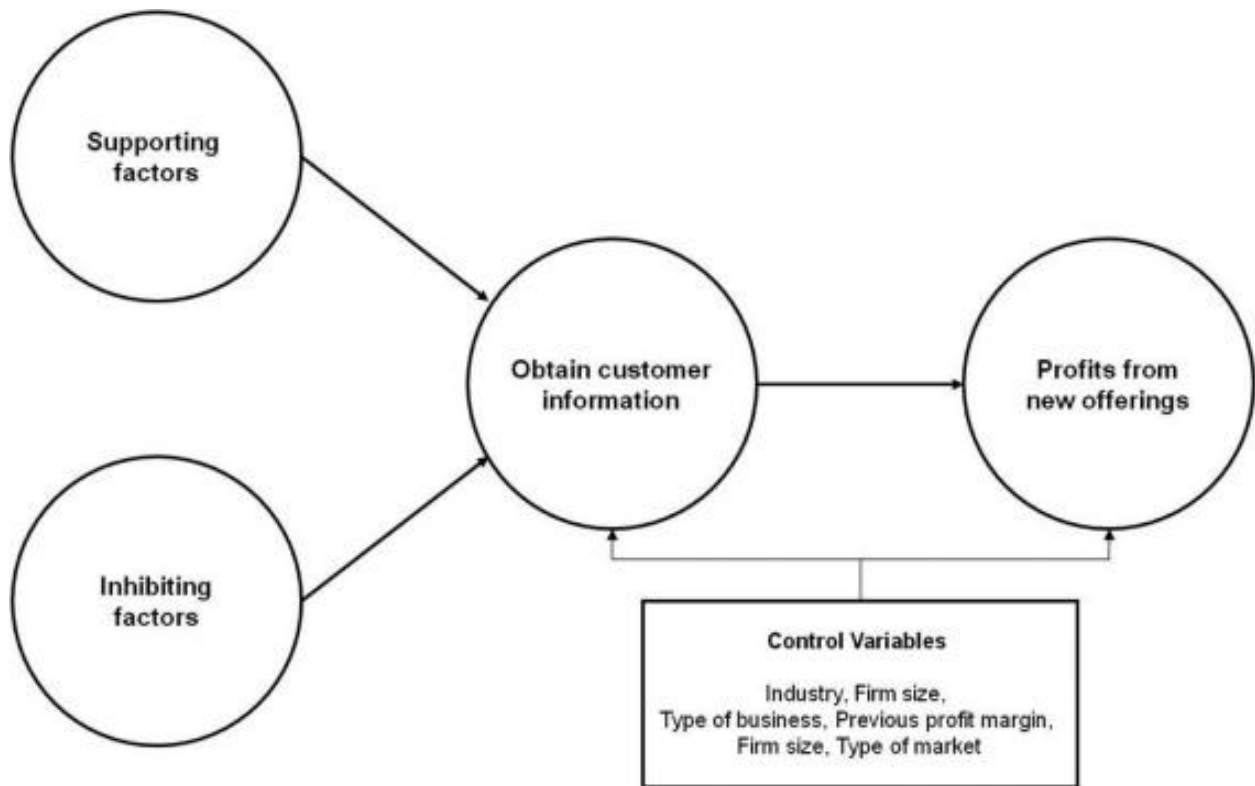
Supporting factors

Inhibiting factors

Obtain customer information

Profits from new offerings

Control Variables

Industry, Firm size, Type of business, Previous profit margin, Firm size, Type of market